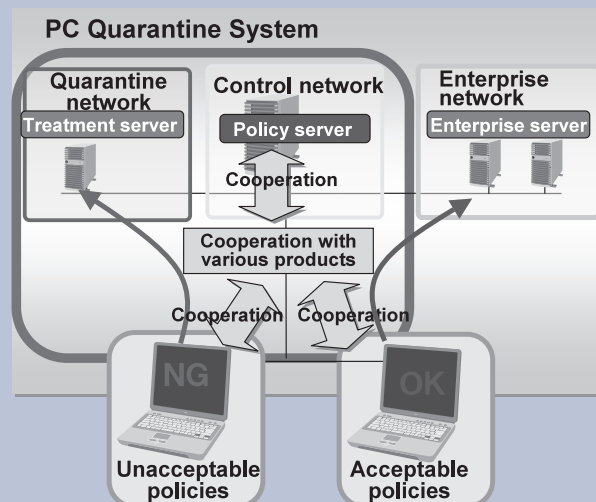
PC Quarantine System

Quarantine network

Treatment server

Control network

Policy server

Enterprise network

Enterprise server

Cooperation

Cooperation with various products

Cooperation

Cooperation

NG

OK

Unacceptable policies

Acceptable policies